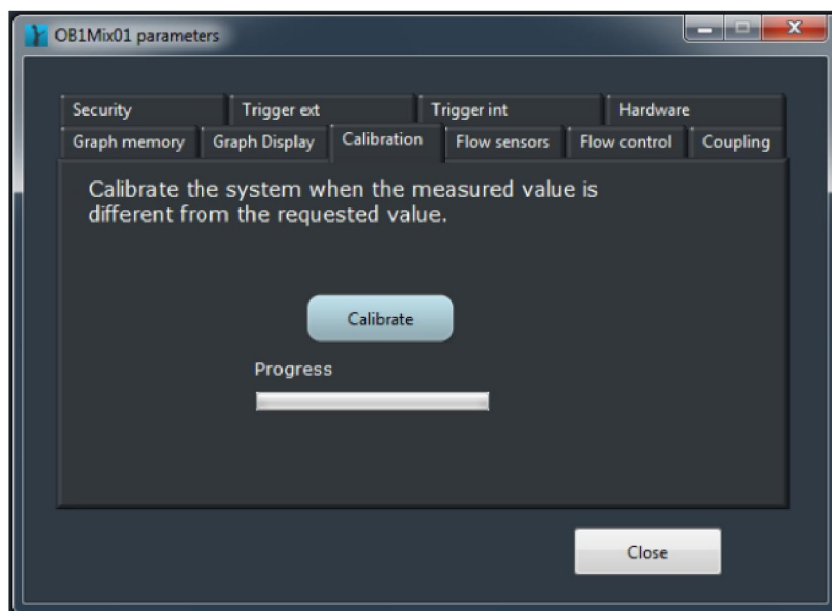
OB1Mix01 parameters

Security
Trigger ext
Trigger int
Hardware
Graph memory
Graph Display
Calibration
Flow sensors
Flow control
Coupling

Calibrate the system when the measured value is different from the requested value.

Calibrate

Progress

Close